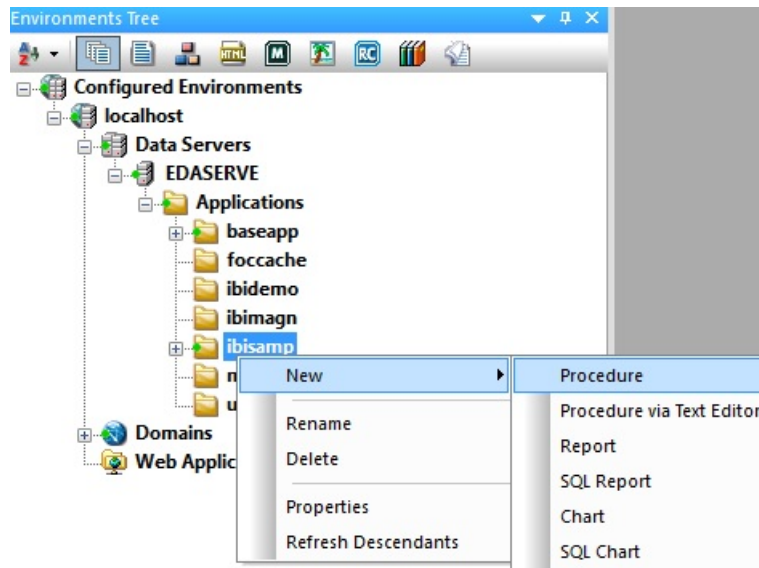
Environments Tree

HTML M RC

Configured Environments
localhost
Data Servers
EDASERVE
Applications
baseapp
foccache
ibidemo
ibimagn
ibisamp
n
u
Domains
Web Applic

New
Rename
Delete
Properties
Refresh Descendants

Procedure
Procedure via Text Editor
Report
SQL Report
Chart
SQL Chart